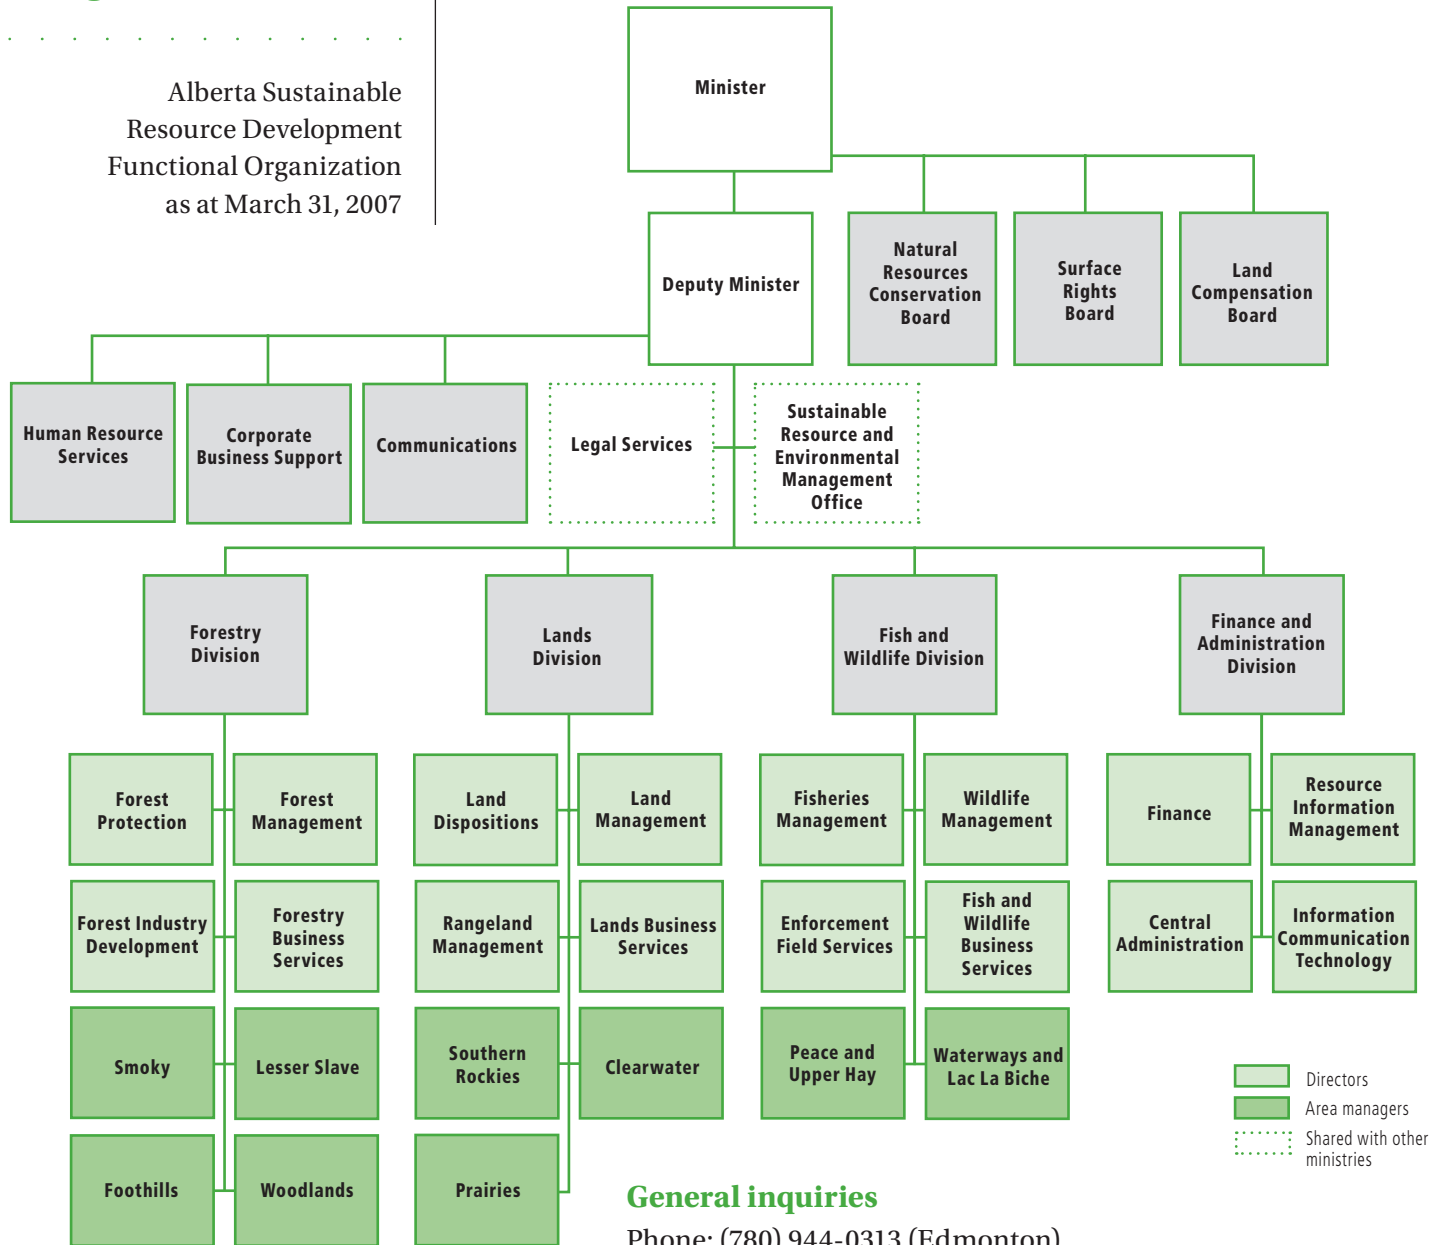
Alberta Sustainable Resource Development Functional Organization as at March 31, 2007

Minister

Deputy Minister

Natural Resources Conservation Board

Surface Rights Board

Land Compensation Board

Human Resource Services

Corporate Business Support

Communications

Legal Services

Sustainable Resource and Environmental Management Office

Forestry Division

Lands Division

Fish and Wildlife Division

Finance and Administration Division

Forest Protection

Forest Management

Forest Industry Development

Forestry Business Services

Smoky

Lesser Slave

Foothills

Woodlands

Land Dispositions

Land Management

Rangeland Management

Lands Business Services

Southern Rockies

Clearwater

Prairies

Fisheries Management

Wildlife Management

Enforcement Field Services

Fish and Wildlife Business Services

Peace and Upper Hay

Waterways and Lac La Biche

Finance

Resource Information Management

Central Administration

Information Communication Technology

Directors

Area managers

Shared with other ministries

General inquiries

Phone: (780) 944-0313 (Edmonton)